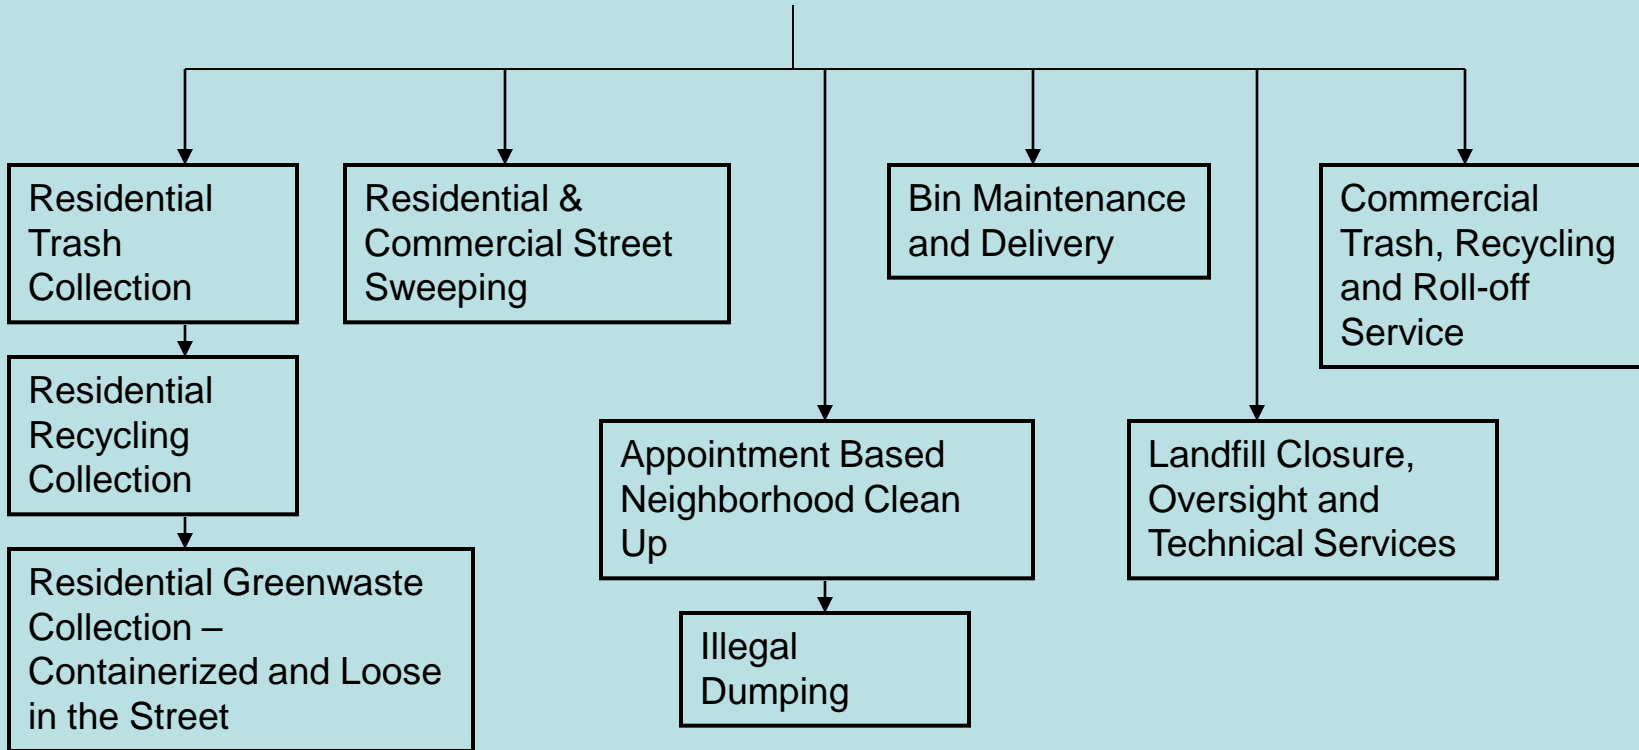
Residential Trash Collection

Residential Recycling Collection

Residential Greenwaste Collection – Containerized and Loose in the Street

Residential & Commercial Street Sweeping

Appointment Based Neighborhood Clean Up

Illegal Dumping

Bin Maintenance and Delivery

Landfill Closure, Oversight and Technical Services

Commercial Trash, Recycling and Roll-off Service